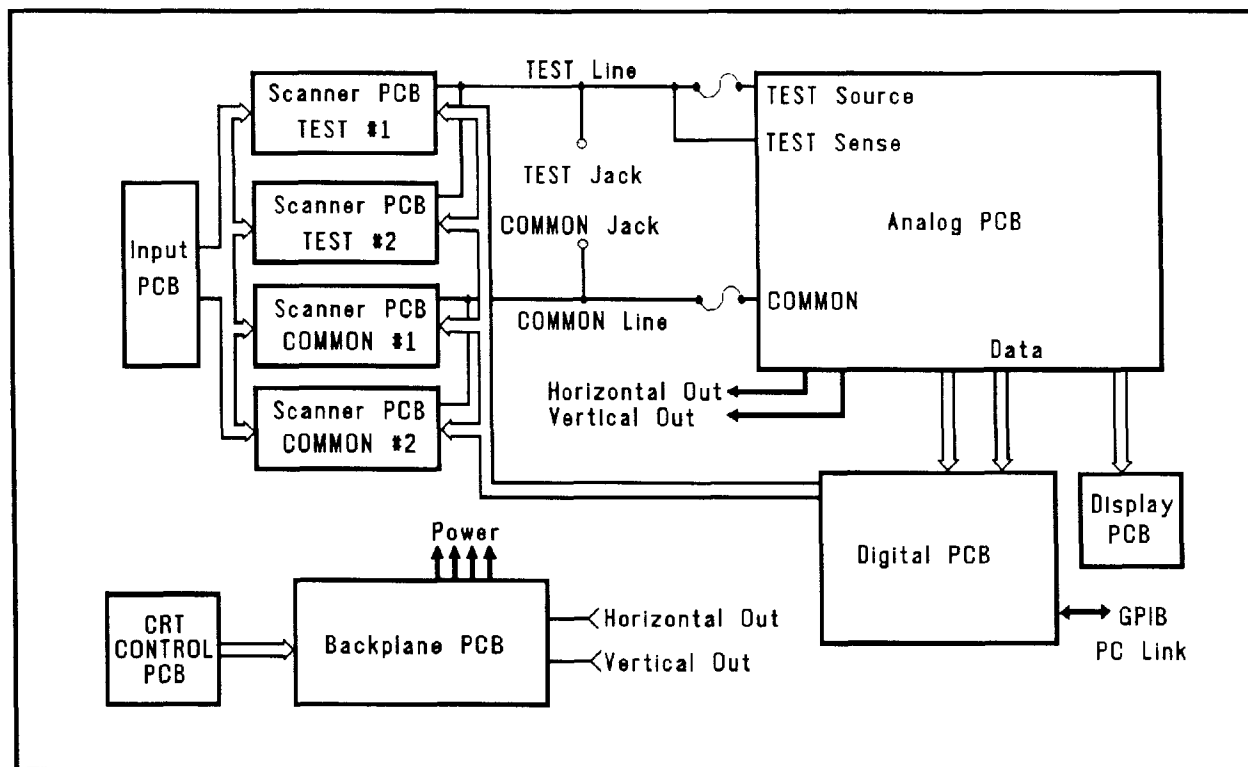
Scanner PCB
TEST #1

TEST Line

TEST Source

TEST Sense

TEST Jack

Scanner PCB
TEST #2

Input
PCB

COMMON Jack

Analog PCB

Scanner PCB
COMMON #1

COMMON Line

COMMON

Data

Horizontal Out
Vertical Out

Scanner PCB
COMMON #2

Power

Display
PCB

Digital PCB

CRT
CONTROL
PCB

Backplane PCB

Horizontal Out

Vertical Out

GPIB
PC Link